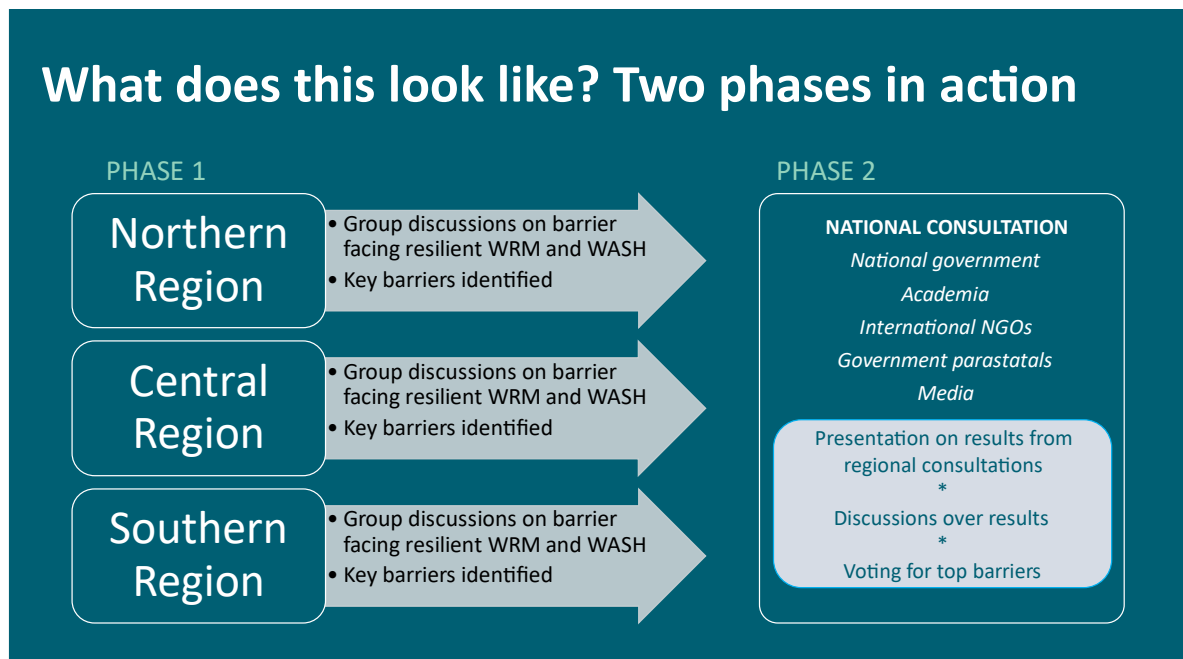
What does this look like? Two phases in action

PHASE 1

Northern Region

• Group discussions on barrier facing resilient WRM and WASH
• Key barriers identified

Central Region

• Group discussions on barrier facing resilient WRM and WASH
• Key barriers identified

Southern Region

• Group discussions on barrier facing resilient WRM and WASH
• Key barriers identified

PHASE 2

NATIONAL CONSULTATION

*National government*

*Academia*

*International NGOs*

*Government parastatals*

*Media*

Presentation on results from regional consultations
*
Discussions over results
*
Voting for top barriers